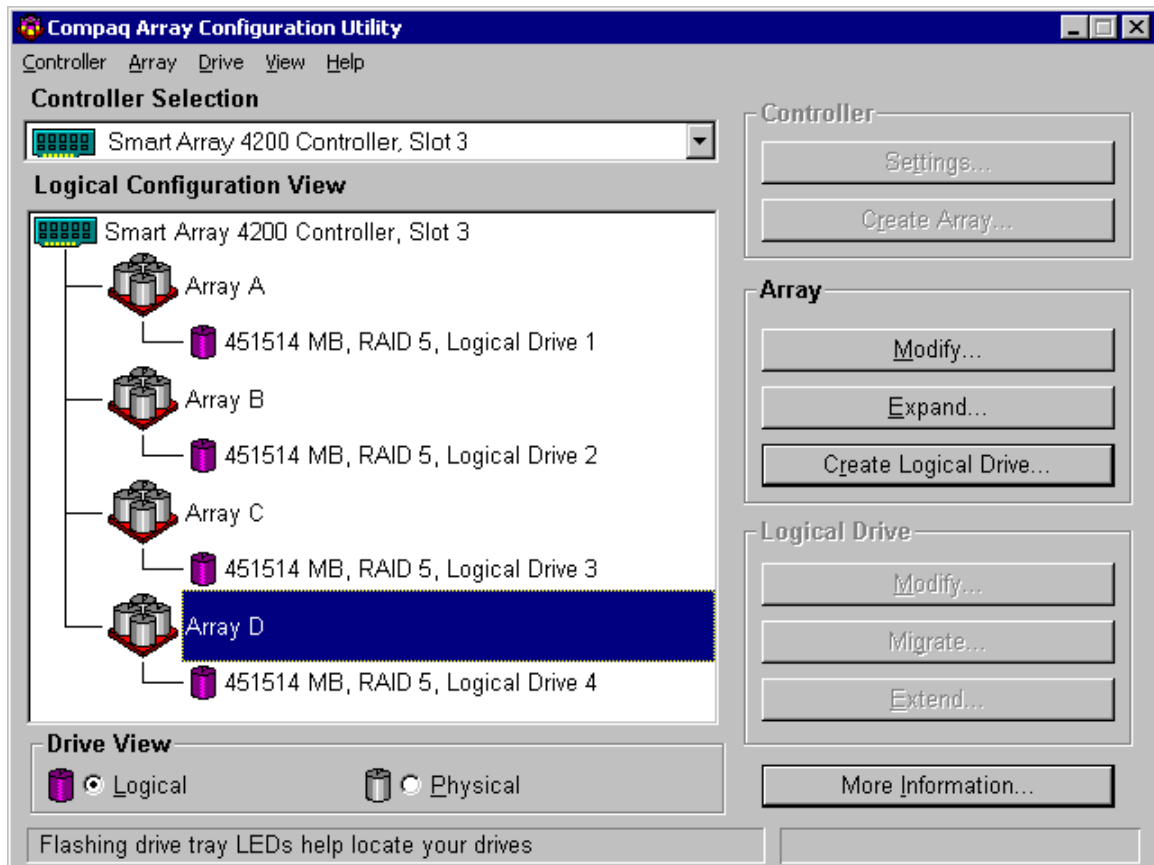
Compaq Array Configuration Utility

Controller Array Drive View Help

Controller Selection

Smart Array 4200 Controller, Slot 3

Logical Configuration View

Smart Array 4200 Controller, Slot 3

Array A

451514 MB, RAID 5, Logical Drive 1

Array B

451514 MB, RAID 5, Logical Drive 2

Array C

451514 MB, RAID 5, Logical Drive 3

Array D

451514 MB, RAID 5, Logical Drive 4

Drive View

Logical

Physical

Controller

Settings...

Create Array...

Array

Modify...

Expand...

Create Logical Drive...

Logical Drive

Modify...

Migrate...

Extend...

More Information...

Flashing drive tray LEDs help locate your drives